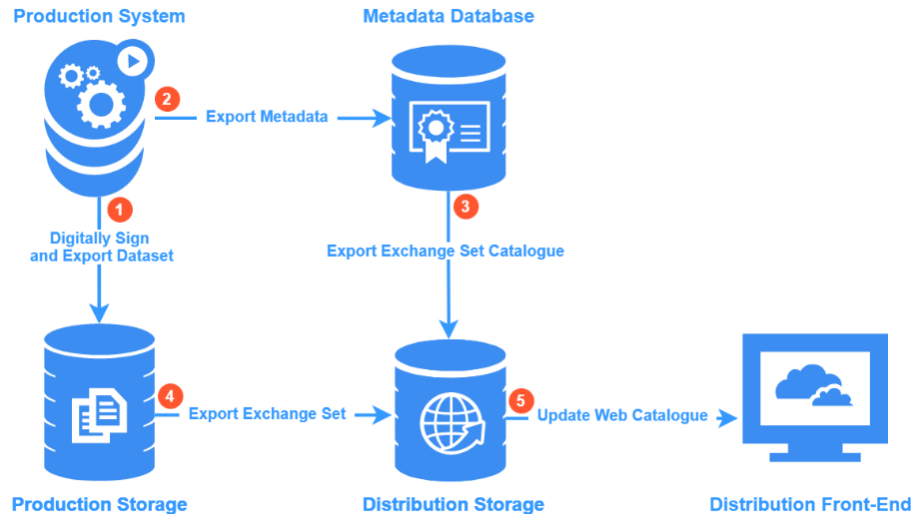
Production System

Metadata Database

2

Export Metadata

1

Digitally Sign and Export Dataset

3

Export Exchange Set Catalogue

4

Export Exchange Set

5

Update Web Catalogue

Production Storage

Distribution Storage

Distribution Front-End